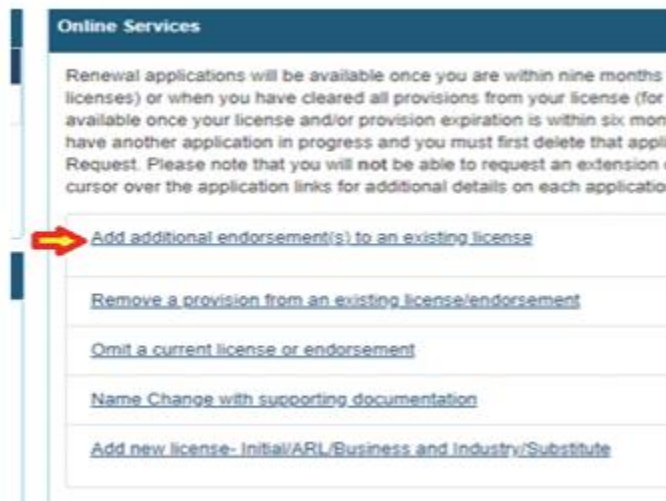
Online Services

Renewal applications will be available once you are within nine months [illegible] licenses) or when you have cleared all provisions from your license (for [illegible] available once your license and/or provision expiration is within six mon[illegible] have another application in progress and you must first delete that appli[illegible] Request. Please note that you will **not** be able to request an extension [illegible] cursor over the application links for additional details on each applicatio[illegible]

Add additional endorsement(s) to an existing license

Remove a provision from an existing license/endorsement

Omit a current license or endorsement

Name Change with supporting documentation

Add new license- Initial/ARL/Business and Industry/Substitute